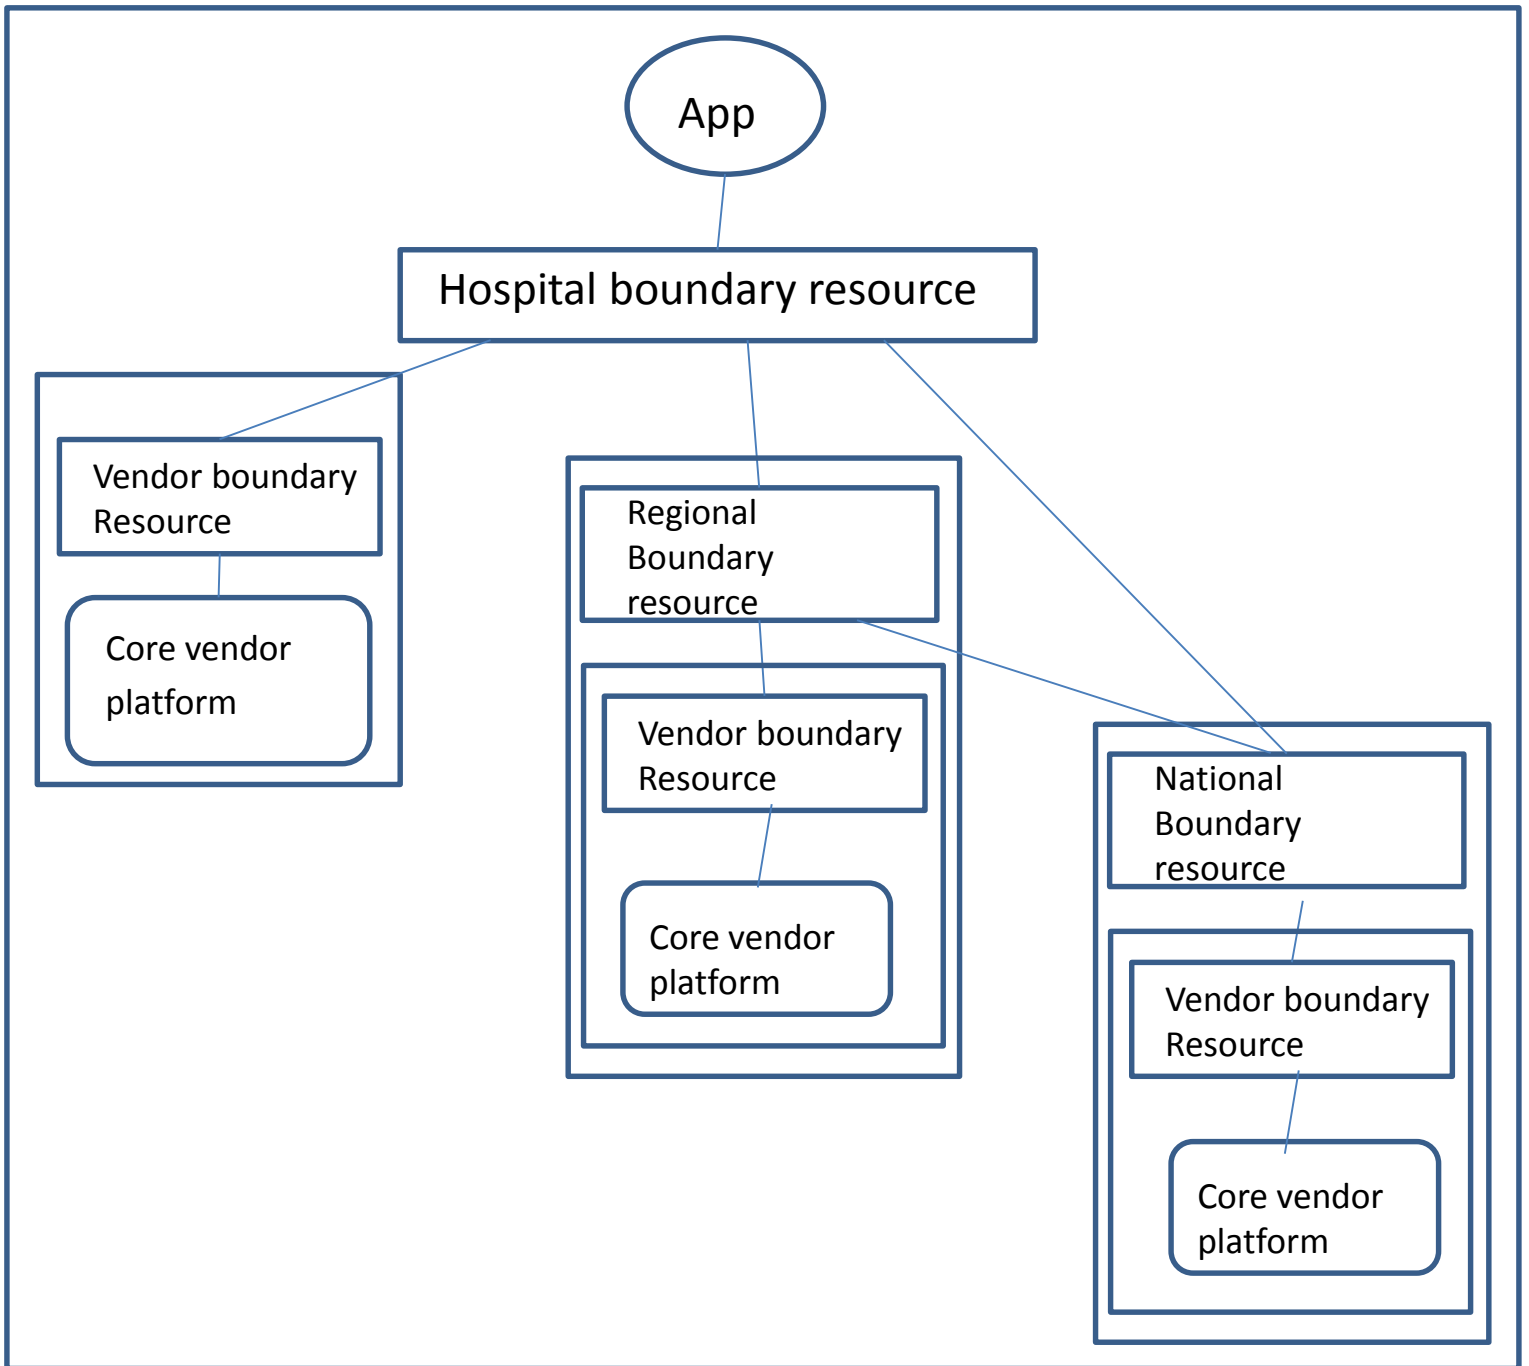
App

Hospital boundary resource

Vendor boundary Resource

Core vendor platform

Regional Boundary resource

Vendor boundary Resource

Core vendor platform

National Boundary resource

Vendor boundary Resource

Core vendor platform